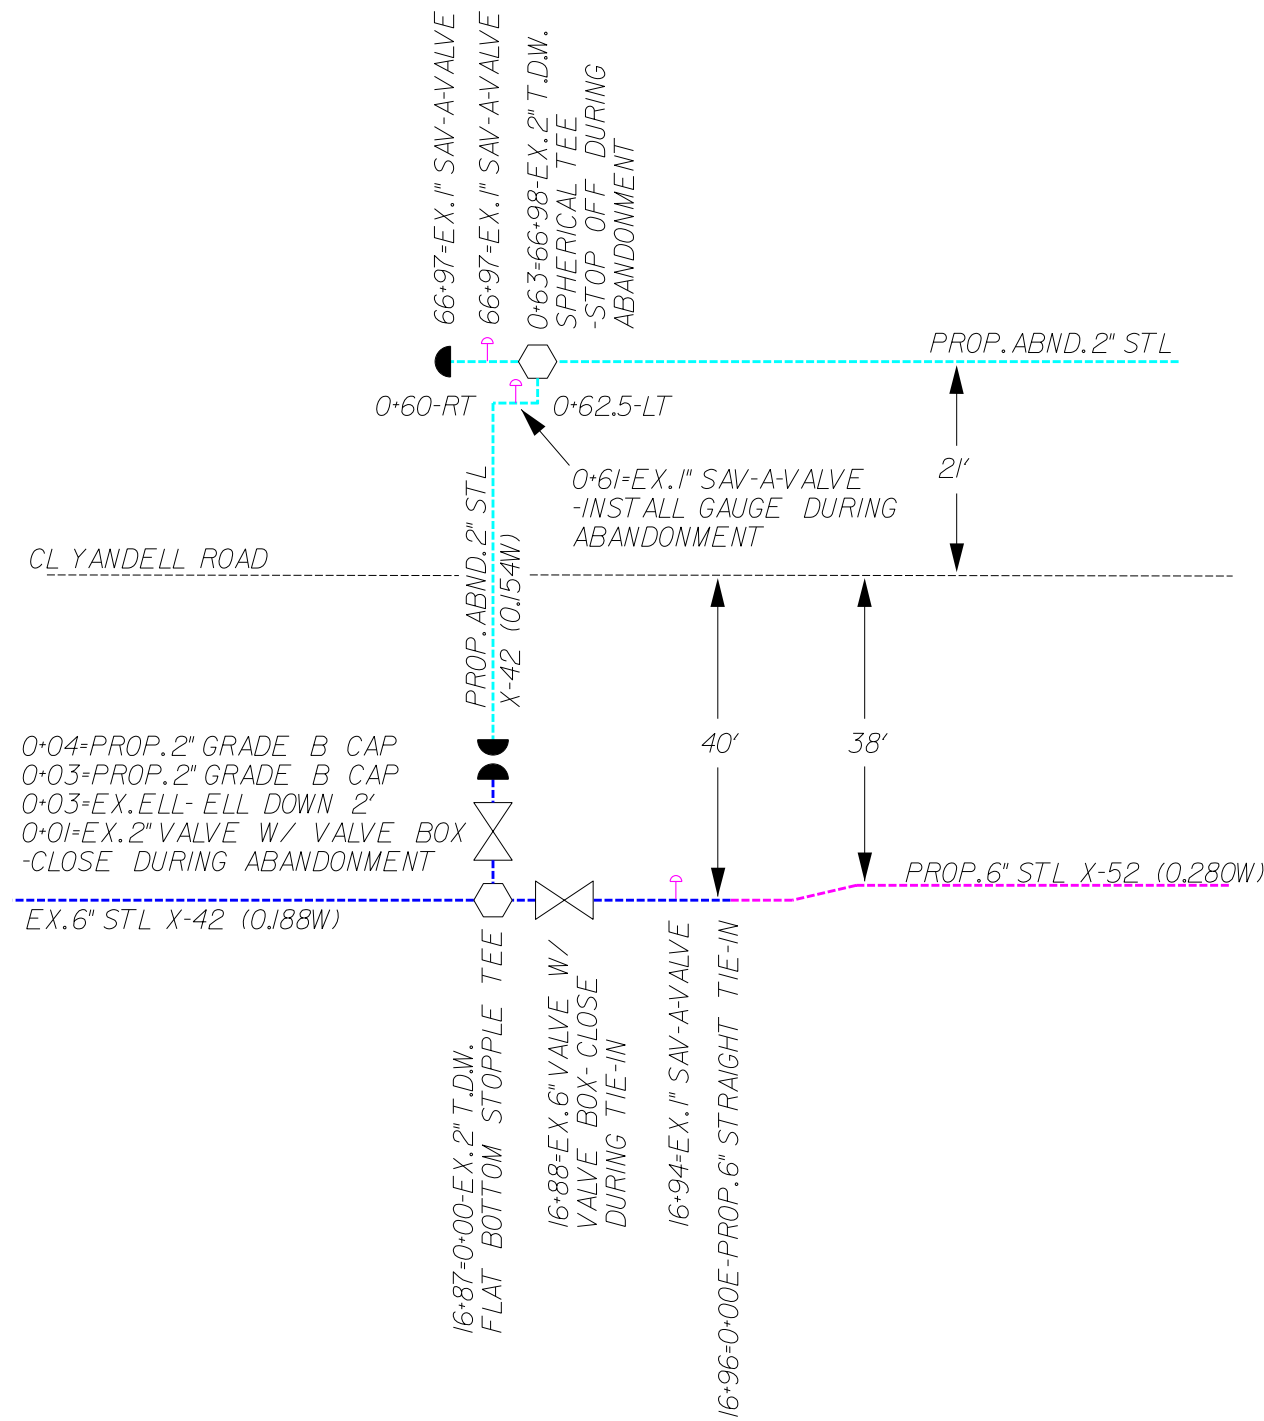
66+97=EX.1" SAV-A-VALVE

66+97=EX.1" SAV-A-VALVE

0+63=66+98-EX.2" T.D.W. SPHERICAL TEE -STOP OFF DURING ABANDONMENT

PROP. ABND. 2" STL

0+60-RT

0+62.5-LT

0+61=EX.1" SAV-A-VALVE -INSTALL GAUGE DURING ABANDONMENT

21'

CL YANDELL ROAD

PROP. ABND. 2" STL X-42 (0.154W)

40'

38'

0+04=PROP. 2" GRADE B CAP
0+03=PROP. 2" GRADE B CAP
0+03=EX. ELL- ELL DOWN 2'
0+01=EX. 2" VALVE W/ VALVE BOX -CLOSE DURING ABANDONMENT

PROP. 6" STL X-52 (0.280W)

EX. 6" STL X-42 (0.188W)

16+87=0+00-EX.2" T.D.W. FLAT BOTTOM STOPPLE TEE

16+88=EX.6" VALVE W/ VALVE BOX- CLOSE DURING TIE-IN

16+94=EX.1" SAV-A-VALVE

16+96=0+00E-PROP.6" STRAIGHT TIE-IN